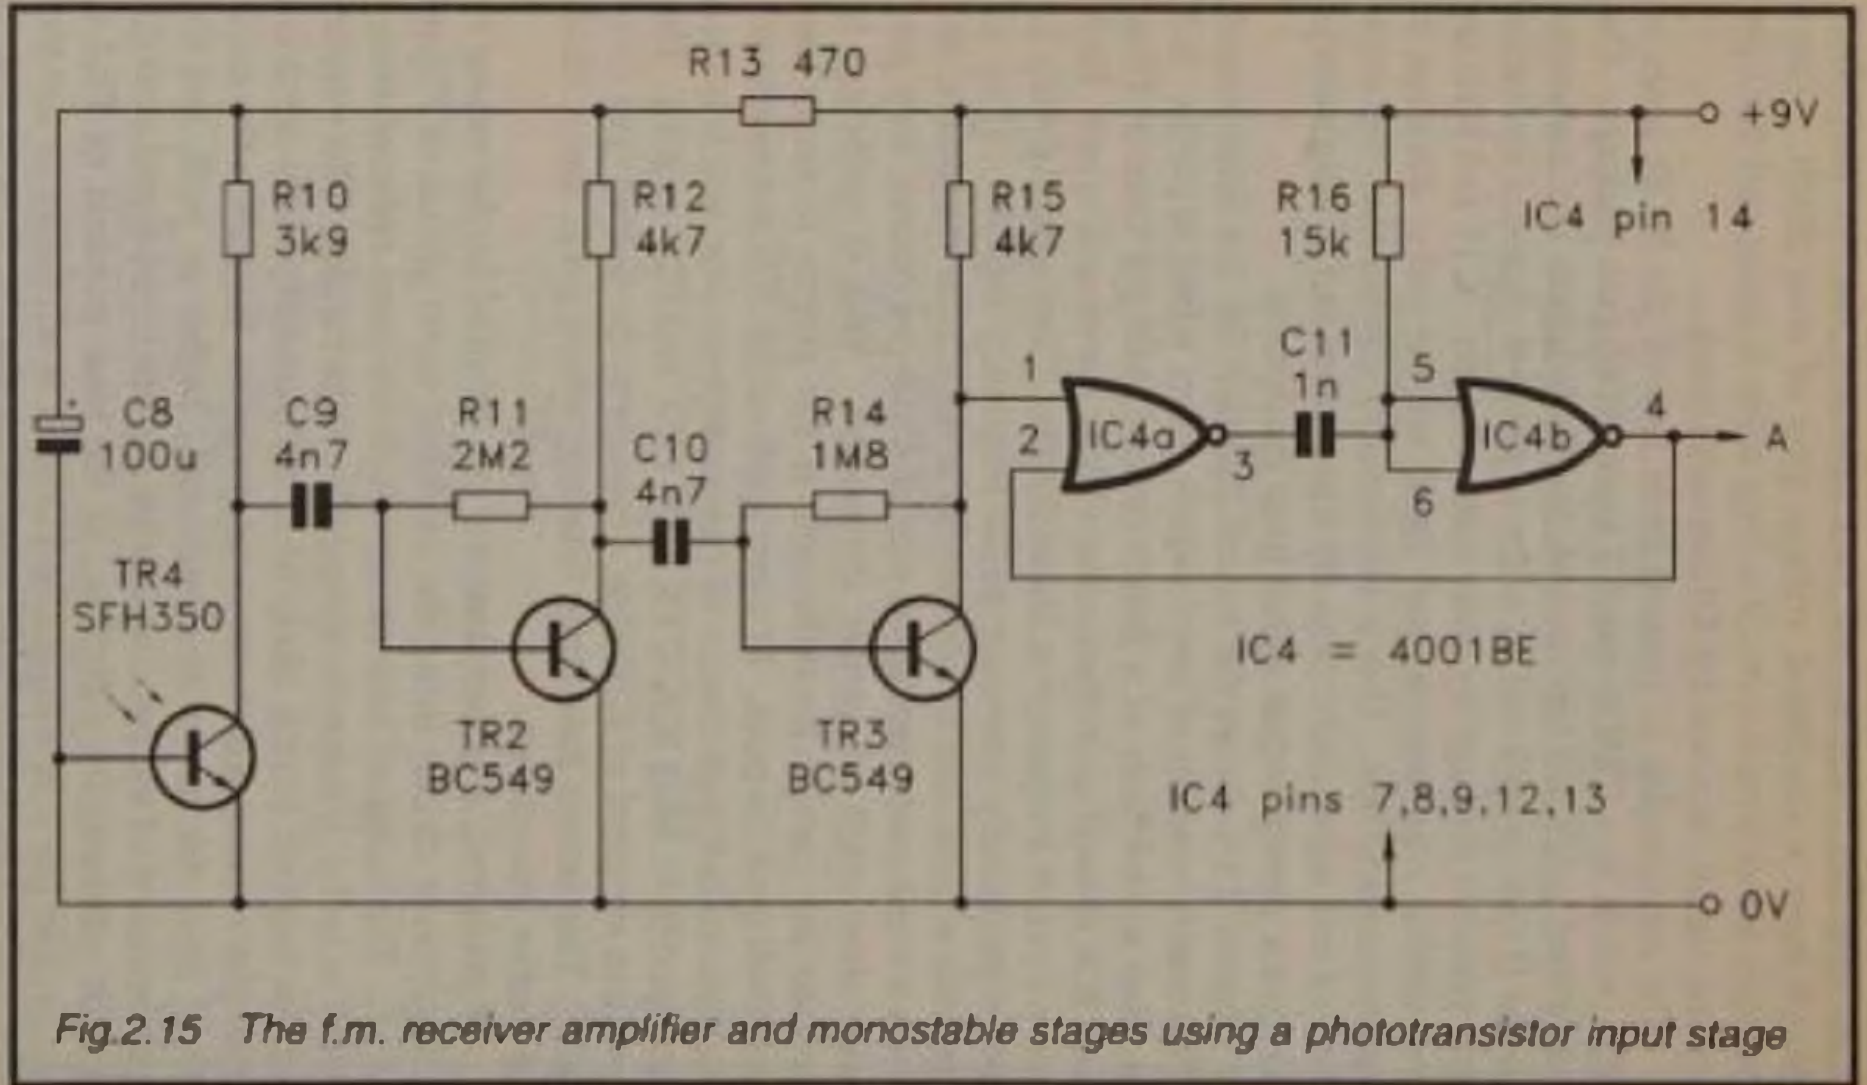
R13 470

+9V

R10 3k9

R12 4k7

R15 4k7

R16 15k

IC4 pin 14

C11 1n

C8 100u

C9 4n7

R11 2M2

C10 4n7

R14 1M8

1

2

IC4a

3

5

IC4b

4

6

A

TR4 SFH350

TR2 BC549

TR3 BC549

IC4 = 4001BE

IC4 pins 7,8,9,12,13

0V

Fig.2.15 The f.m. receiver amplifier and monostable stages using a phototransistor input stage